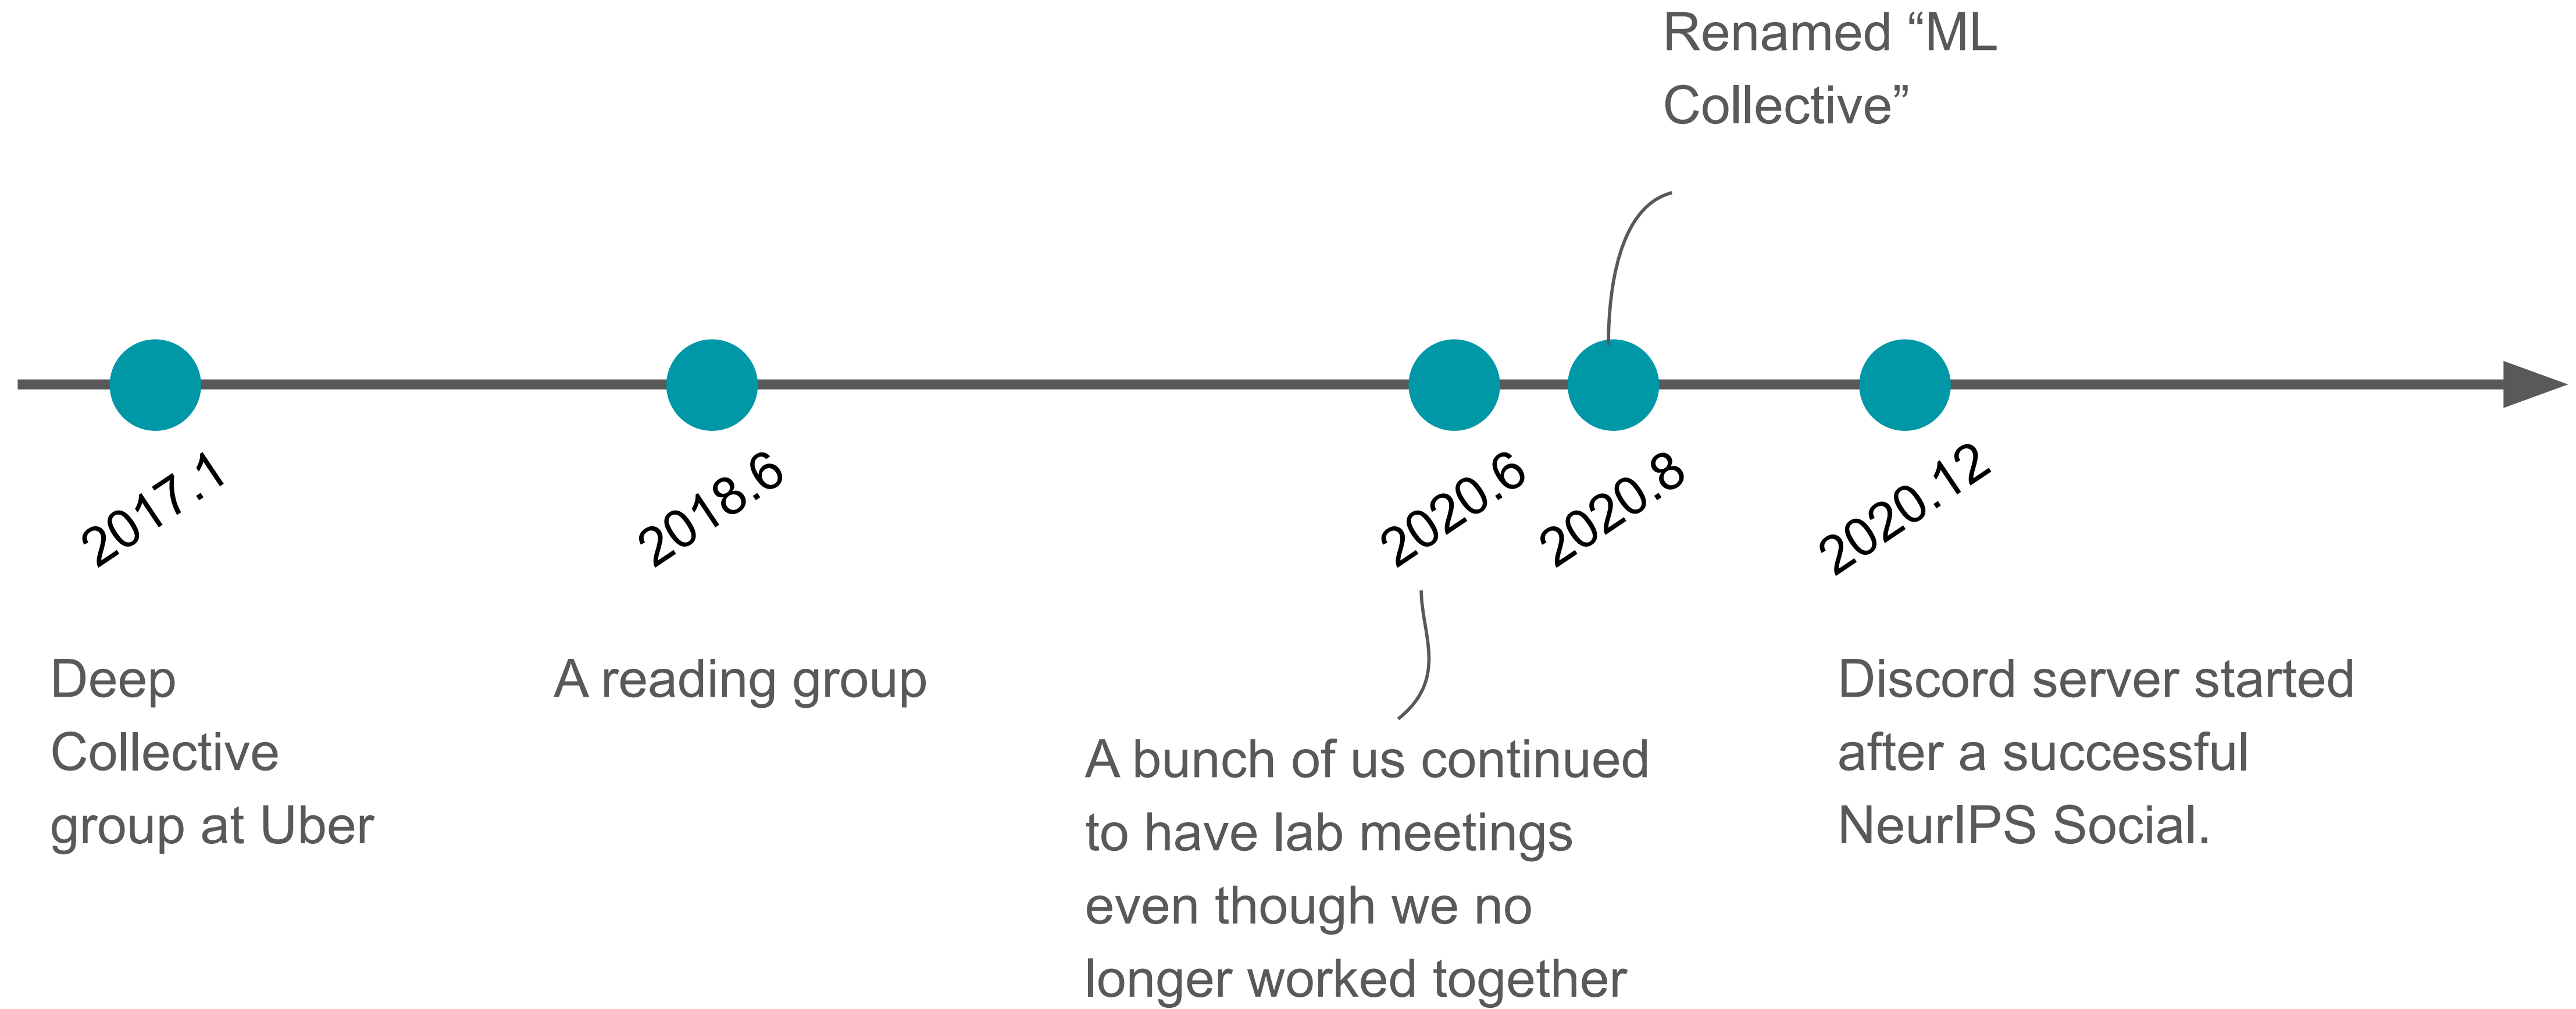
Renamed “ML Collective”

2017.1

2018.6

2020.6

2020.8

2020.12

Deep Collective group at Uber

A reading group

A bunch of us continued to have lab meetings even though we no longer worked together

Discord server started after a successful NeurIPS Social.